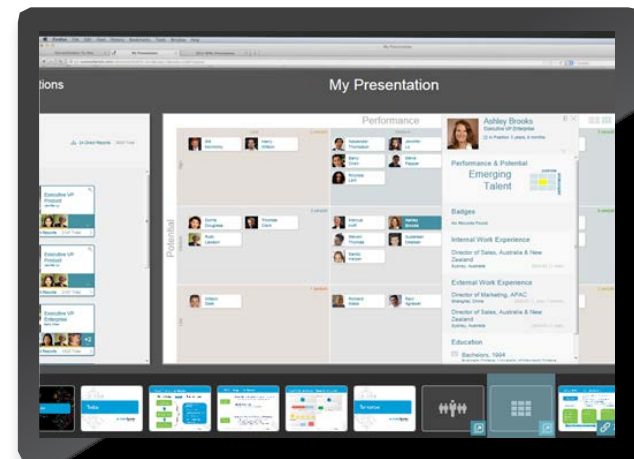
tions

My Presentation

Performance

Potential

Executive VP Product

Executive VP Product

Executive VP Enterprise

Ashley Brooks
Executive VP Enterprise

Performance & Potential
Emerging Talent

Badges

Internal Work Experience
Director of Sales, Australia & New Zealand
Sydney, Australia

External Work Experience
Director of Marketing, APAC
Director of Sales, Australia & New Zealand

Education
Bachelors, 1994

Today

Tomorrow